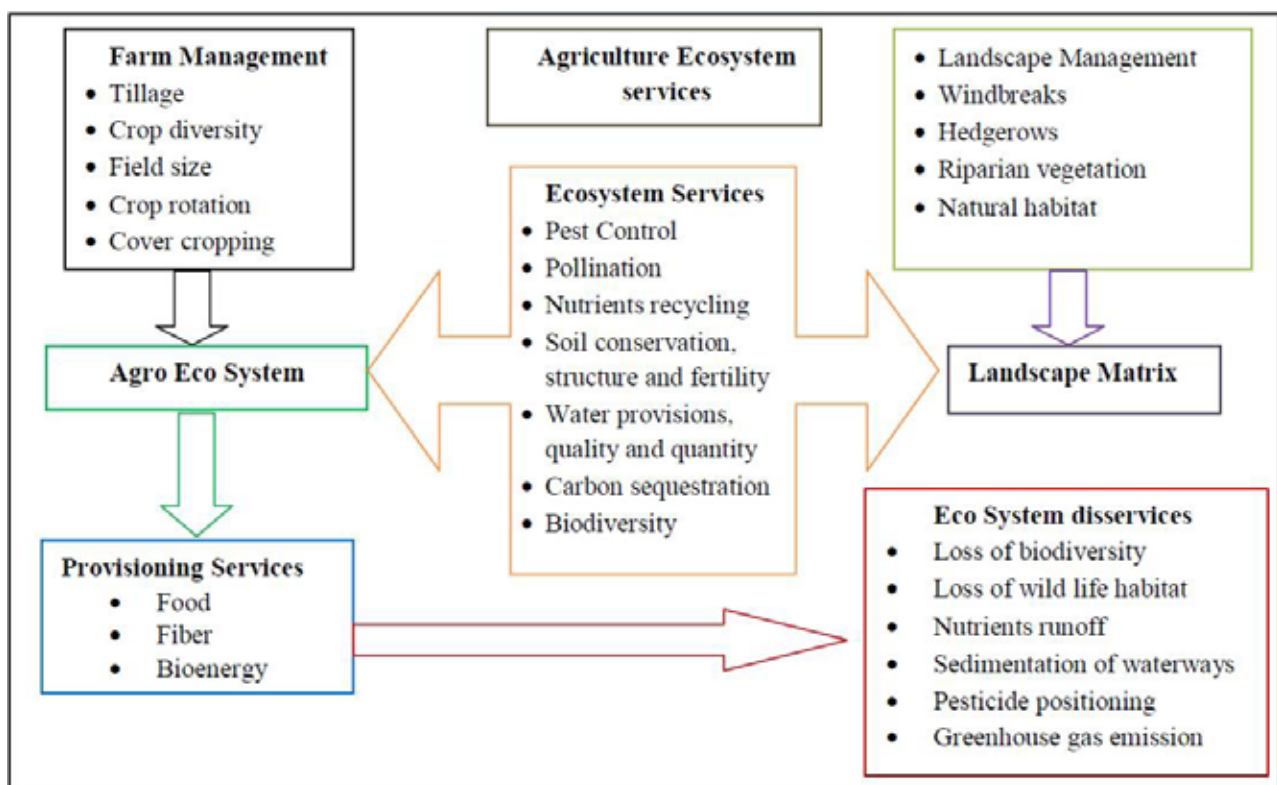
Farm Management
- Tillage
- Crop diversity
- Field size
- Crop rotation
- Cover cropping

Agriculture Ecosystem services

- Landscape Management
- Windbreaks
- Hedgerows
- Riparian vegetation
- Natural habitat

Ecosystem Services
- Pest Control
- Pollination
- Nutrients recycling
- Soil conservation, structure and fertility
- Water provisions, quality and quantity
- Carbon sequestration
- Biodiversity

Agro Eco System

Landscape Matrix

Provisioning Services
- Food
- Fiber
- Bioenergy

Eco System disservices
- Loss of biodiversity
- Loss of wild life habitat
- Nutrients runoff
- Sedimentation of waterways
- Pesticide positioning
- Greenhouse gas emission